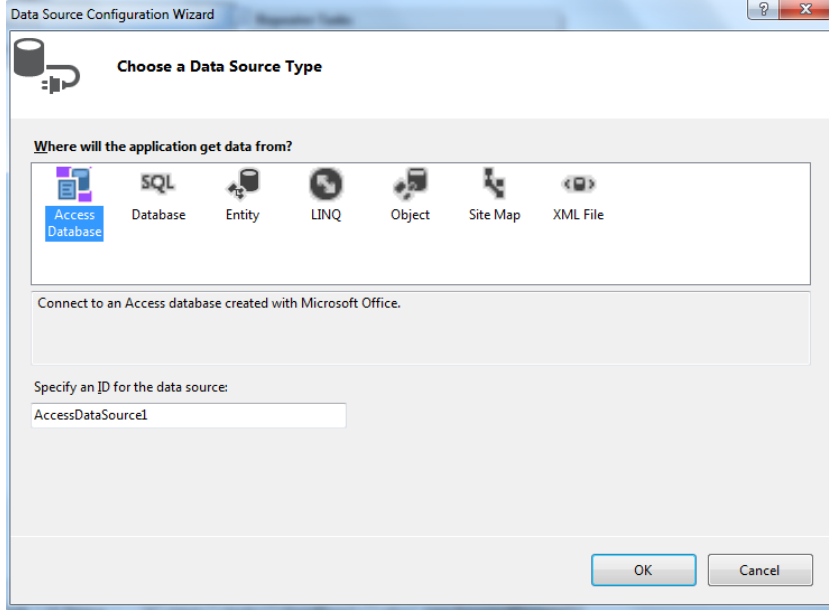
Data Source Configuration Wizard

?

Choose a Data Source Type

Where will the application get data from?

Access Database

SQL
Database

Entity

LINQ

Object

Site Map

XML File

Connect to an Access database created with Microsoft Office.

Specify an ID for the data source:

AccessDataSource1

OK

Cancel